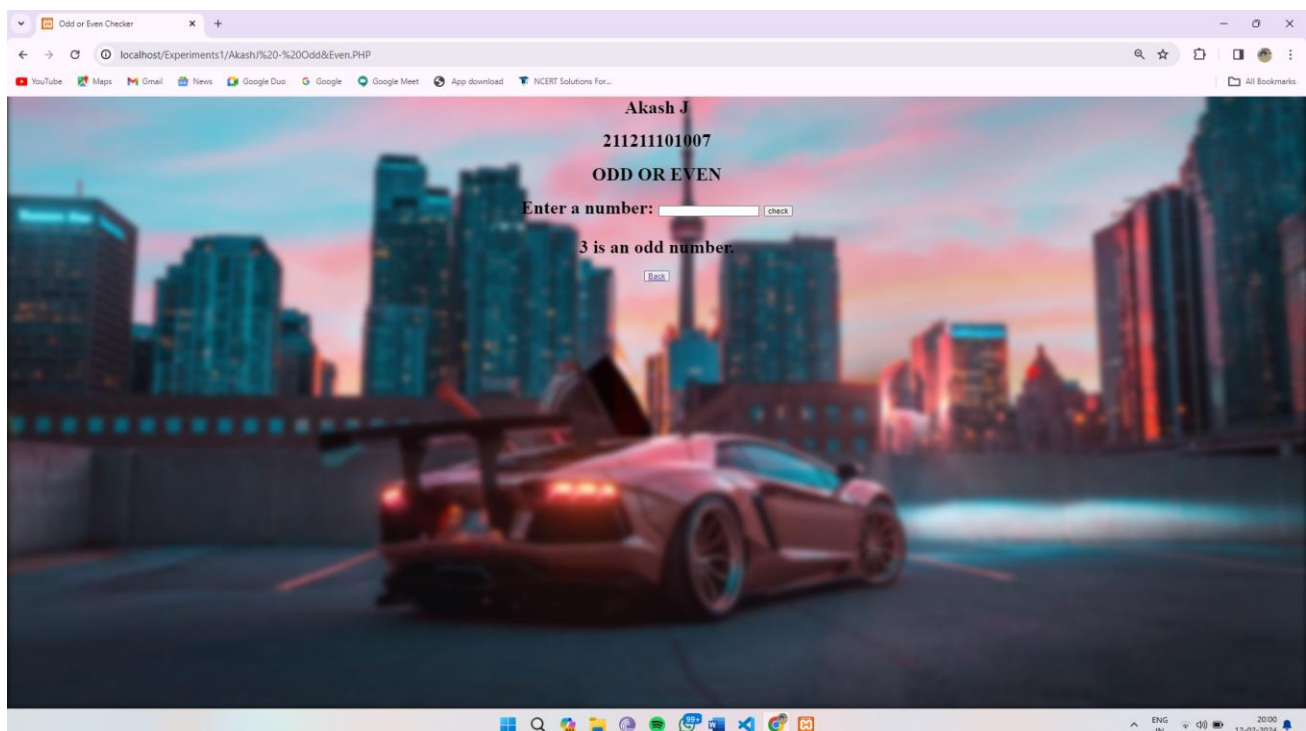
Odd or Even Checker
localhost/Experiments1/AkashJ%20-%20Odd&Even.PHP
YouTube Maps Gmail News Google Duo Google Google Meet App download NCERT Solutions For...
All Bookmarks

Akash J

211211101007

ODD OR EVEN

Enter a number: check

3 is an odd number.

Back

99+
ENG IN
20:00
12-03-2024